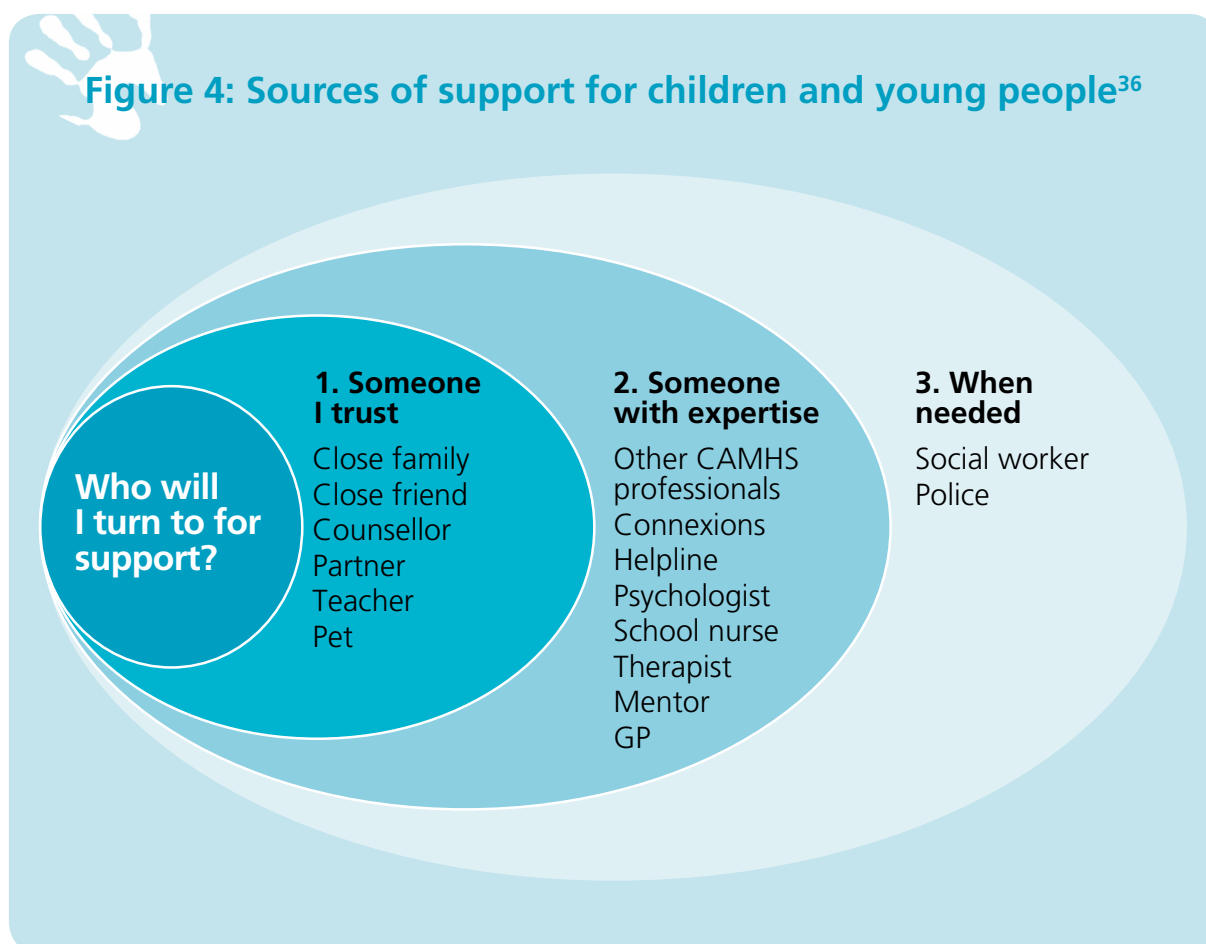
Figure 4: Sources of support for children and young people$^{36}$

Who will I turn to for support?

1. Someone I trust

Close family
Close friend
Counsellor
Partner
Teacher
Pet

2. Someone with expertise

Other CAMHS professionals
Connexions
Helpline
Psychologist
School nurse
Therapist
Mentor
GP

3. When needed

Social worker
Police